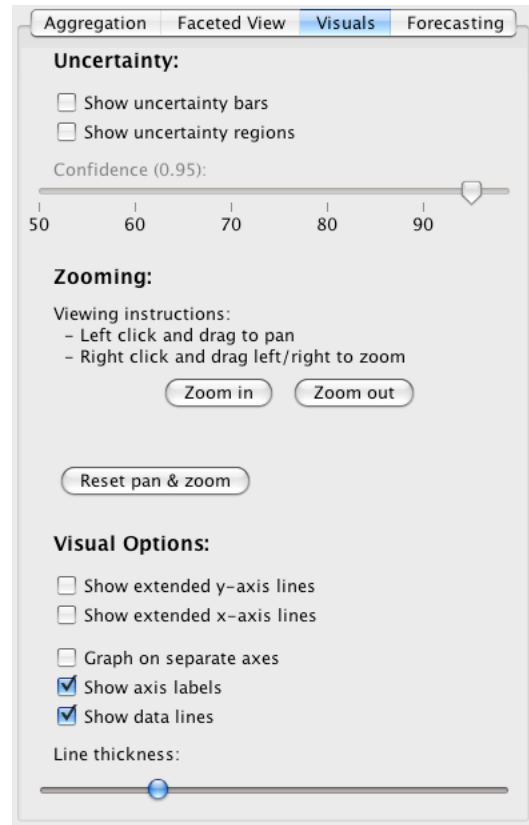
Aggregation Faceted View Visuals Forecasting

Uncertainty:

Show uncertainty bars
Show uncertainty regions

Confidence (0.95):

50 60 70 80 90

Zooming:

Viewing instructions:
- Left click and drag to pan
- Right click and drag left/right to zoom

Zoom in Zoom out

Reset pan & zoom

Visual Options:

Show extended y-axis lines
Show extended x-axis lines

Graph on separate axes
Show axis labels
Show data lines

Line thickness: